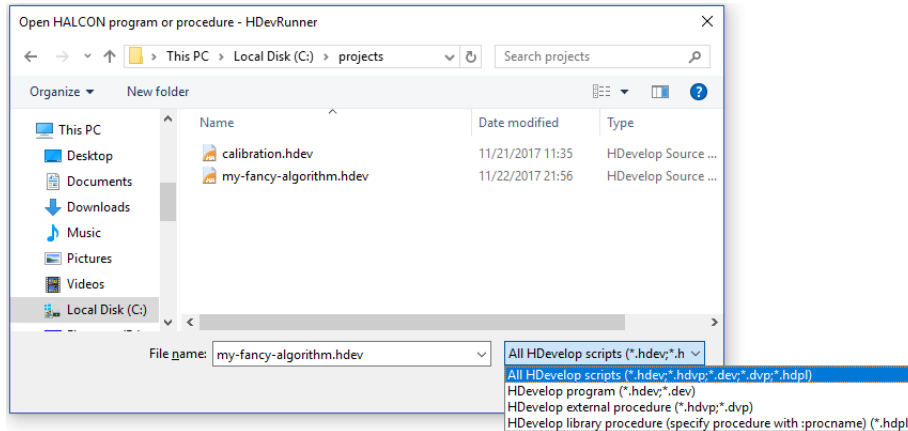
Open HALCON program or procedure - HDevRunner

This PC › Local Disk (C:) › projects

Search projects

Organize ▾ New folder

This PC
Desktop
Documents
Downloads
Music
Pictures
Videos
Local Disk (C:)

| Name | Date modified | Type |
|---|---|---|
| calibration.hdev | 11/21/2017 11:35 | HDevelop Source ... |
| my-fancy-algorithm.hdev | 11/22/2017 21:56 | HDevelop Source ... |

File name: my-fancy-algorithm.hdev

All HDevelop scripts (*.hdev;*.h

All HDevelop scripts (*.hdev;*.hdvp;*.dev;*.dvp;*.hdpl)
HDevelop program (*.hdev;*.dev)
HDevelop external procedure (*.hdvp;*.dvp)
HDevelop library procedure (specify procedure with :procname) (*.hdpl